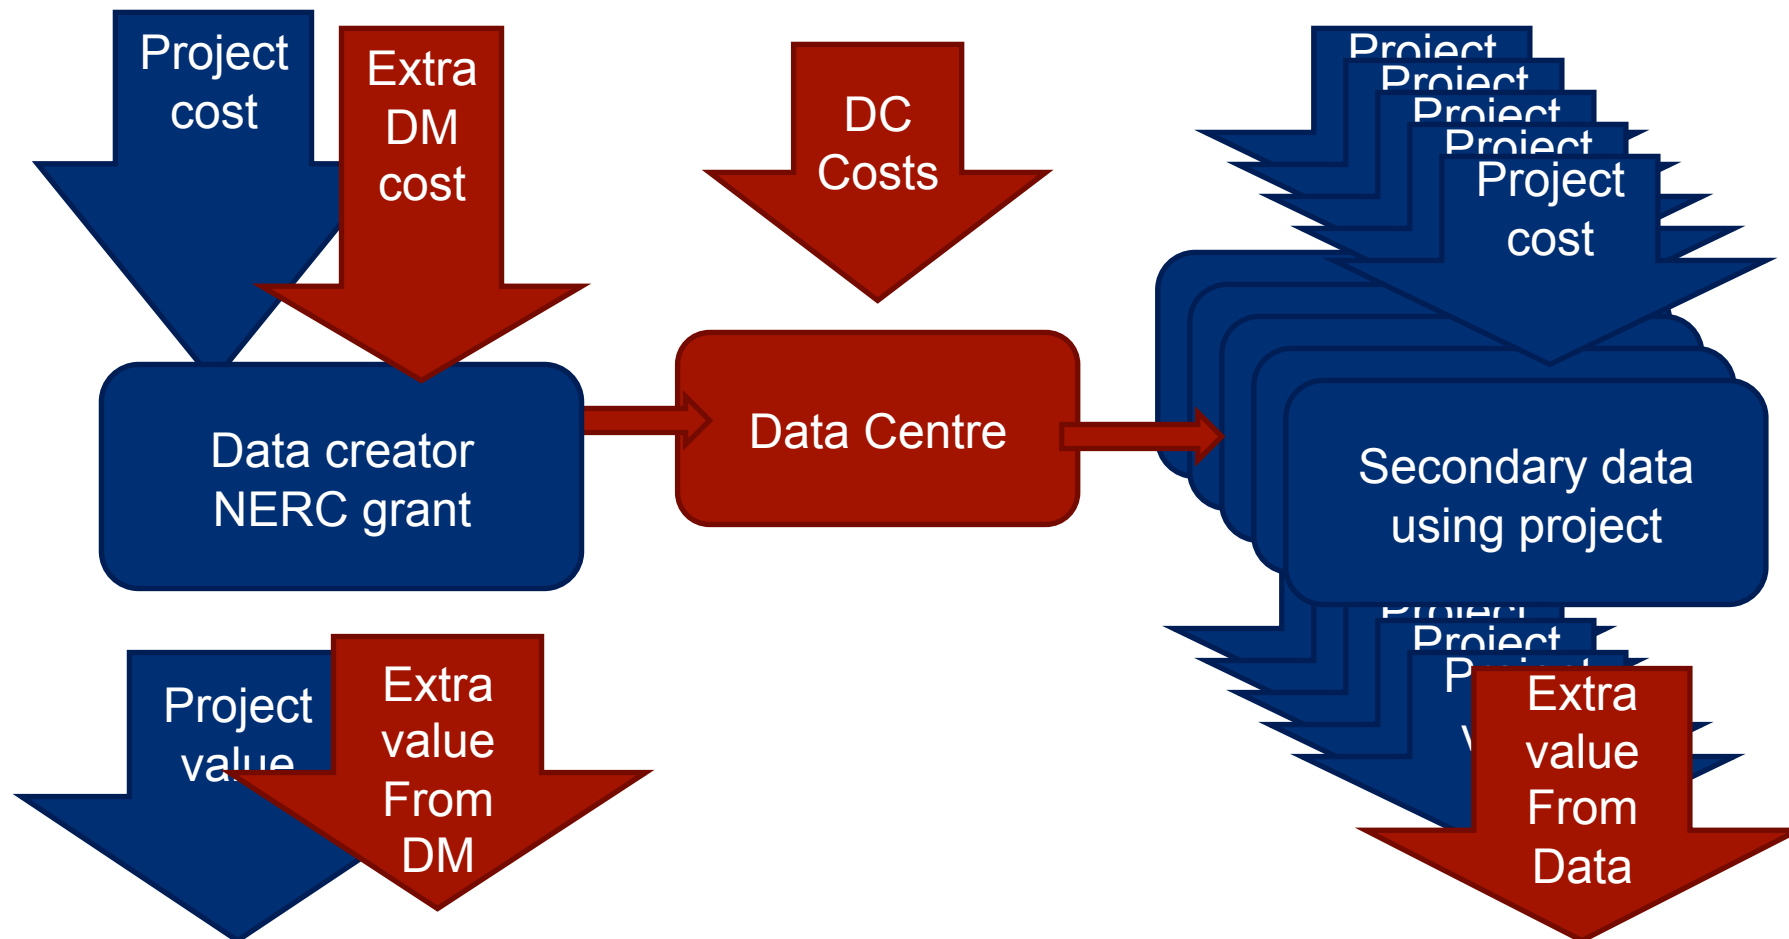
Project cost

Extra DM cost

DC Costs

Project
Project
Project
Project
Project cost

Data creator NERC grant

Data Centre

Secondary data using project

Project
Project
P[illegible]
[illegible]

Project val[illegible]

Extra value From DM

Extra value From Data